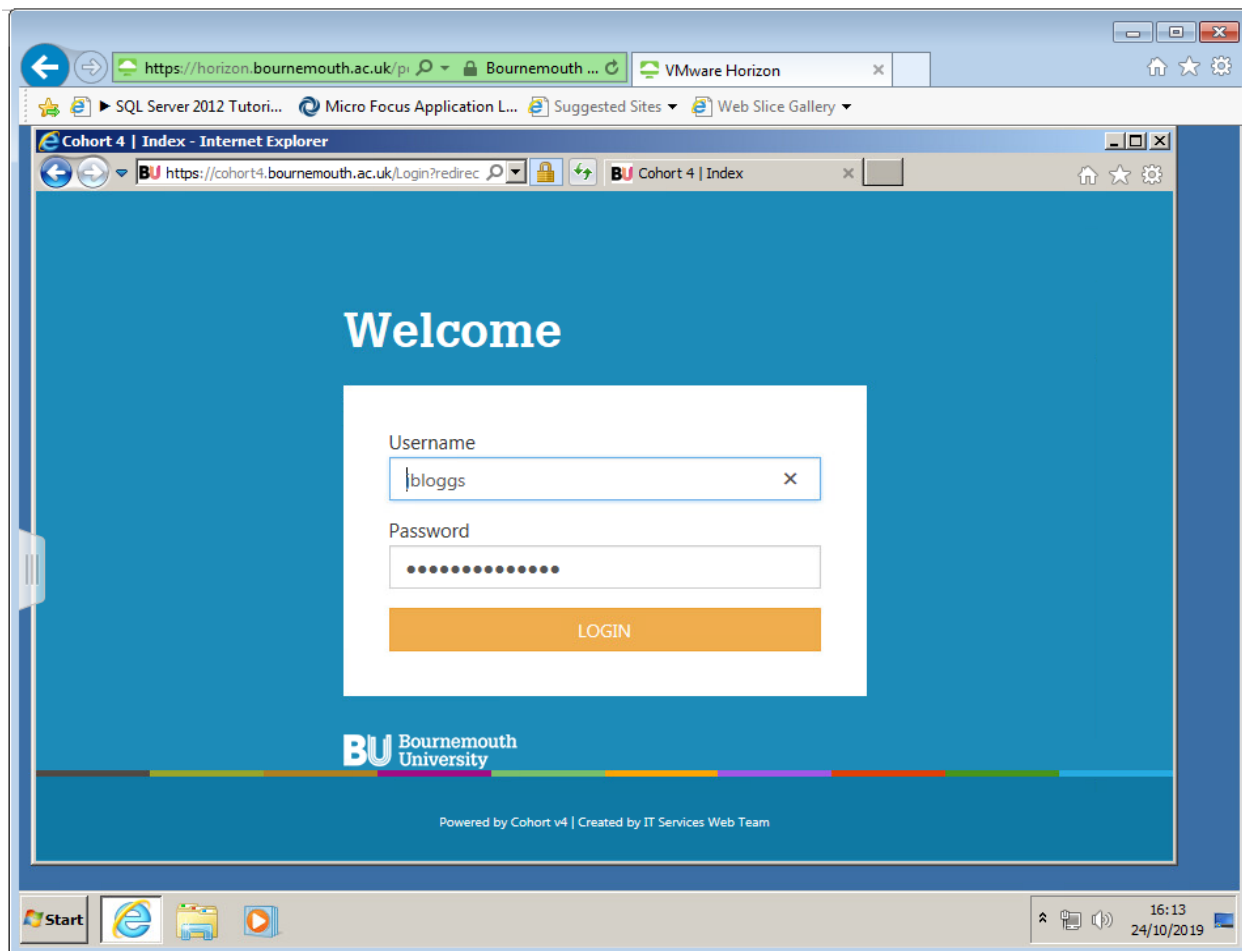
https://horizon.bournemouth.ac.uk/p
Bournemouth ...
VMware Horizon
SQL Server 2012 Tutori...
Micro Focus Application L...
Suggested Sites
Web Slice Gallery

Cohort 4 | Index - Internet Explorer
https://cohort4.bournemouth.ac.uk/Login?redirec
Cohort 4 | Index

Welcome

Username
bloggs

Password
••••••••••••••

LOGIN

BU Bournemouth University

Powered by Cohort v4 | Created by IT Services Web Team

Start
16:13
24/10/2019